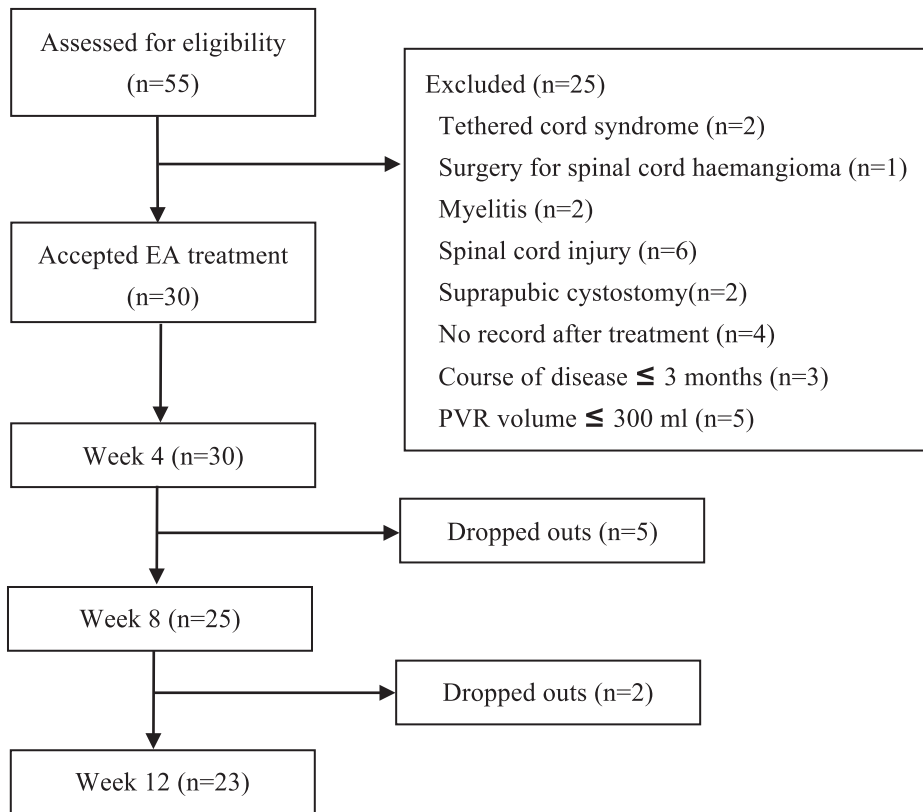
Assessed for eligibility
(n=55)

Excluded (n=25)
Tethered cord syndrome (n=2)
Surgery for spinal cord haemangioma (n=1)
Myelitis (n=2)
Spinal cord injury (n=6)
Suprapubic cystostomy(n=2)
No record after treatment (n=4)
Course of disease $\leq$ 3 months (n=3)
PVR volume $\leq$ 300 ml (n=5)

Accepted EA treatment
(n=30)

Week 4 (n=30)

Dropped outs (n=5)

Week 8 (n=25)

Dropped outs (n=2)

Week 12 (n=23)